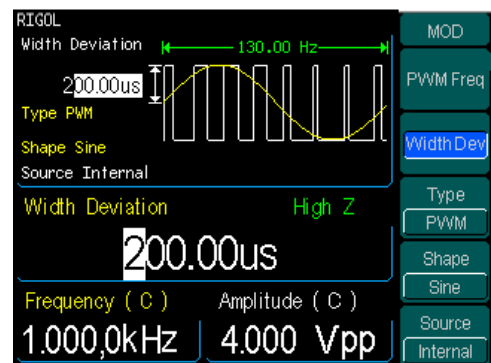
RIGOL
Width Deviation
130.00 Hz
200.00us
Type PWM
Shape Sine
Source Internal

MOD
PWM Freq
Width Dev
Type
PWM
Shape
Sine
Source
Internal

Width Deviation
High Z
200.00us
Frequency ( C )
Amplitude ( C )
1.000,0kHz
4.000 Vpp